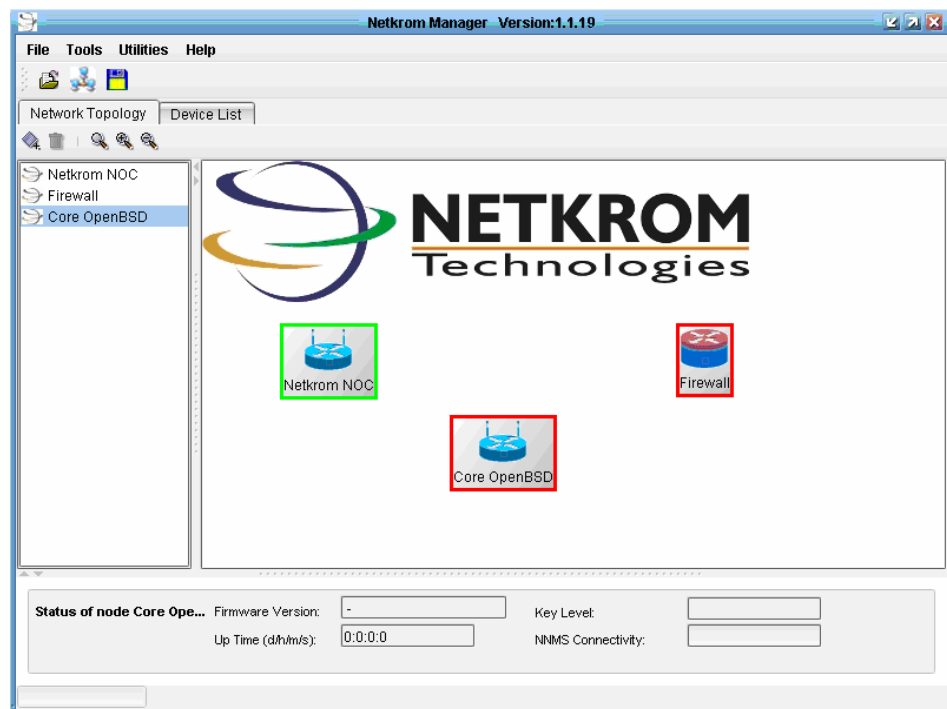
Netkrom Manager Version:1.1.19

File Tools Utilities Help

Network Topology | Device List

Netkrom NOC
Firewall
Core OpenBSD

NETKROM
Technologies

Netkrom NOC

Firewall

Core OpenBSD

Status of node Core Ope... Firmware Version: -
Up Time (d/h/m/s): 0:0:0:0
Key Level:
NNMS Connectivity: